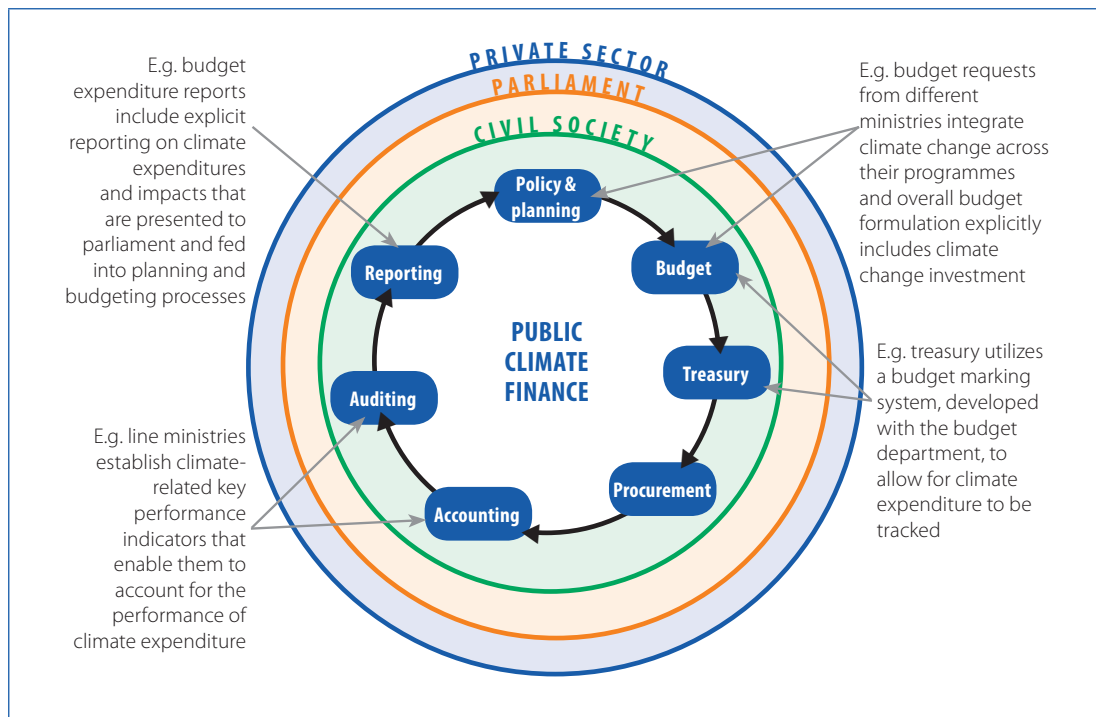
E.g. budget expenditure reports include explicit reporting on climate expenditures and impacts that are presented to parliament and fed into planning and budgeting processes

PRIVATE SECTOR
PARLIAMENT
CIVIL SOCIETY

E.g. budget requests from different ministries integrate climate change across their programmes and overall budget formulation explicitly includes climate change investment

Policy & planning

Reporting

Budget

PUBLIC CLIMATE FINANCE

Treasury

Auditing

Procurement

Accounting

E.g. treasury utilizes a budget marking system, developed with the budget department, to allow for climate expenditure to be tracked

E.g. line ministries establish climate-related key performance indicators that enable them to account for the performance of climate expenditure